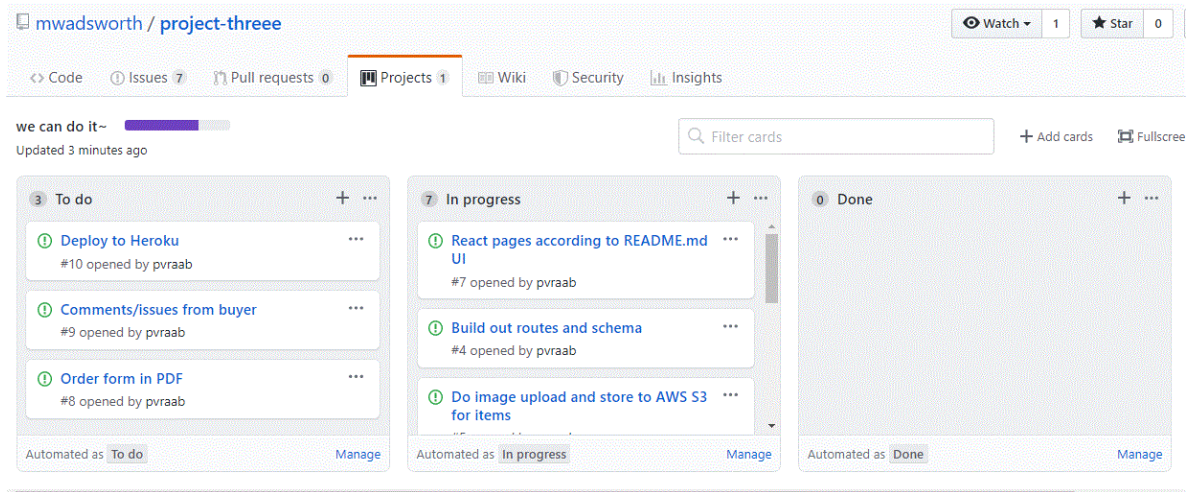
mwadsworth / project-threee

Watch 1 Star 0

<> Code Issues 7 Pull requests 0 Projects 1 Wiki Security Insights

we can do it~
Updated 3 minutes ago

Filter cards

+ Add cards Fullscree

3 To do + ···

Deploy to Heroku ···
#10 opened by pvraab

Comments/issues from buyer ···
#9 opened by pvraab

Order form in PDF ···
#8 opened by pvraab

Automated as To do Manage

7 In progress + ···

React pages according to README.md UI ···
#7 opened by pvraab

Build out routes and schema ···
#4 opened by pvraab

Do image upload and store to AWS S3 for items ···
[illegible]

Automated as In progress Manage

0 Done + ···

Automated as Done Manage